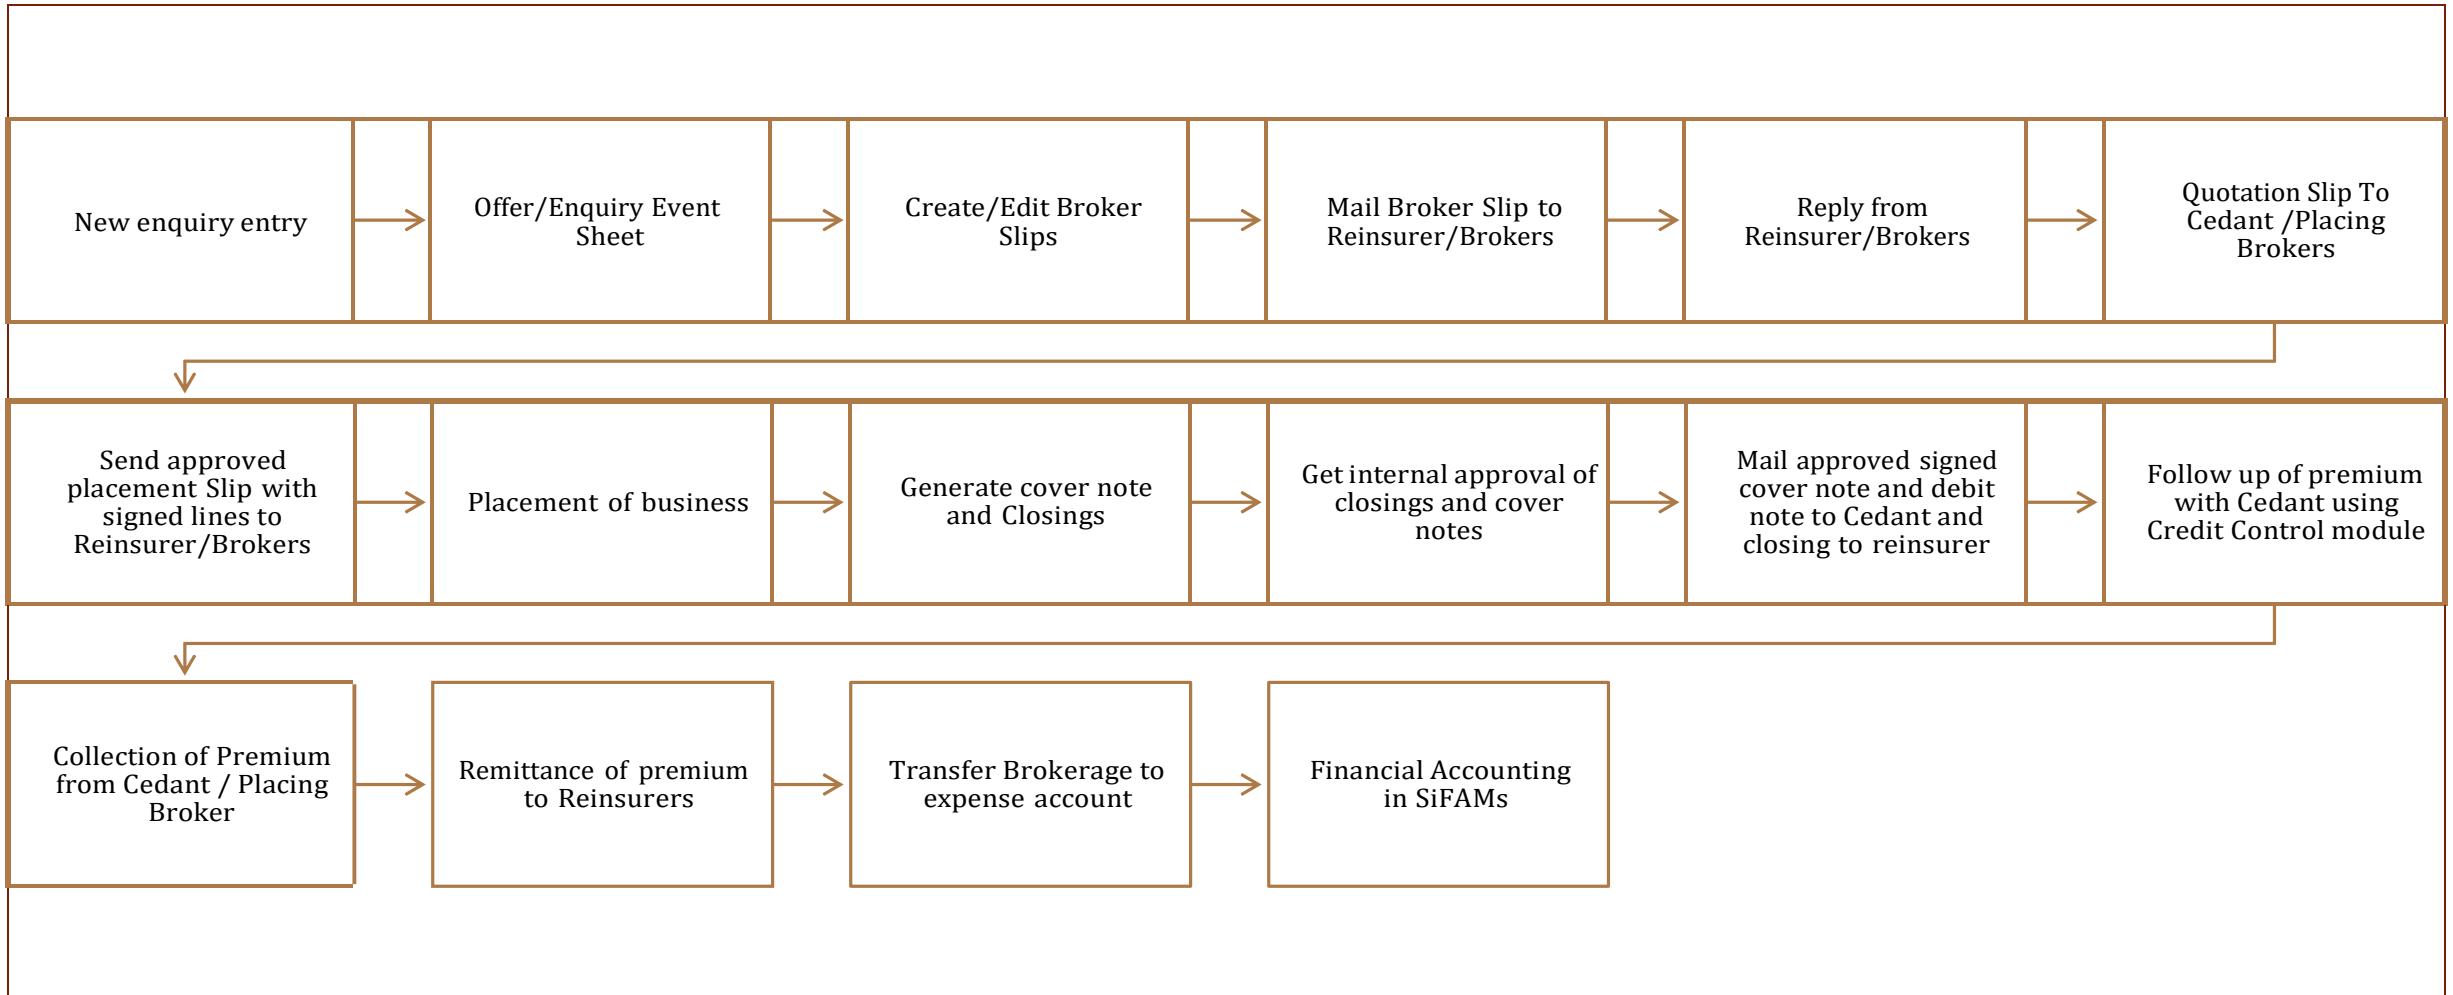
New enquiry entry

Offer/Enquiry Event Sheet

Create/Edit Broker Slips

Mail Broker Slip to Reinsurer/Brokers

Reply from Reinsurer/Brokers

Quotation Slip To Cedant /Placing Brokers

Send approved placement Slip with signed lines to Reinsurer/Brokers

Placement of business

Generate cover note and Closings

Get internal approval of closings and cover notes

Mail approved signed cover note and debit note to Cedant and closing to reinsurer

Follow up of premium with Cedant using Credit Control module

Collection of Premium from Cedant / Placing Broker

Remittance of premium to Reinsurers

Transfer Brokerage to expense account

Financial Accounting in SiFAMs